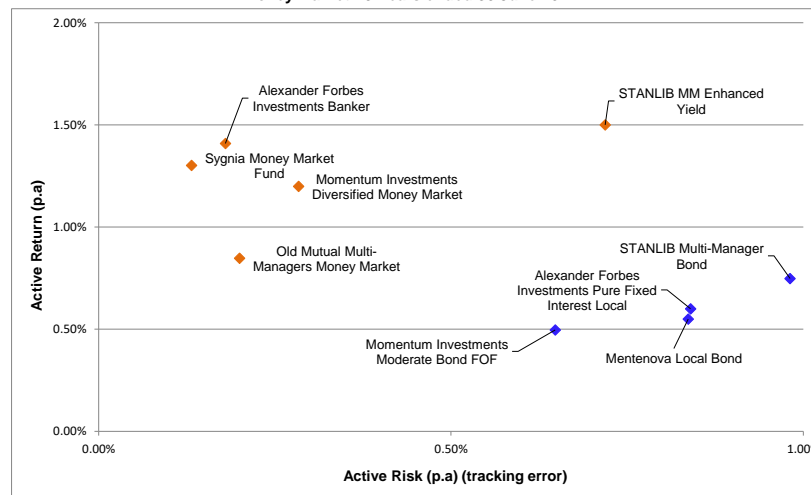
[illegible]

2.00%

1.50%

1.00%

0.50%

0.00%

Active Return (p.a)

Alexander Forbes Investments Banker

STANLIB MM Enhanced Yield

Sygnia Money Market Fund

Momentum Investments Diversified Money Market

Old Mutual Multi-Managers Money Market

STANLIB Multi-Manager Bond

Alexander Forbes Investments Pure Fixed Interest Local

Momentum Investments Moderate Bond FOF

Mentenova Local Bond

0.00%

0.50%

1.00

Active Risk (p.a) (tracking error)